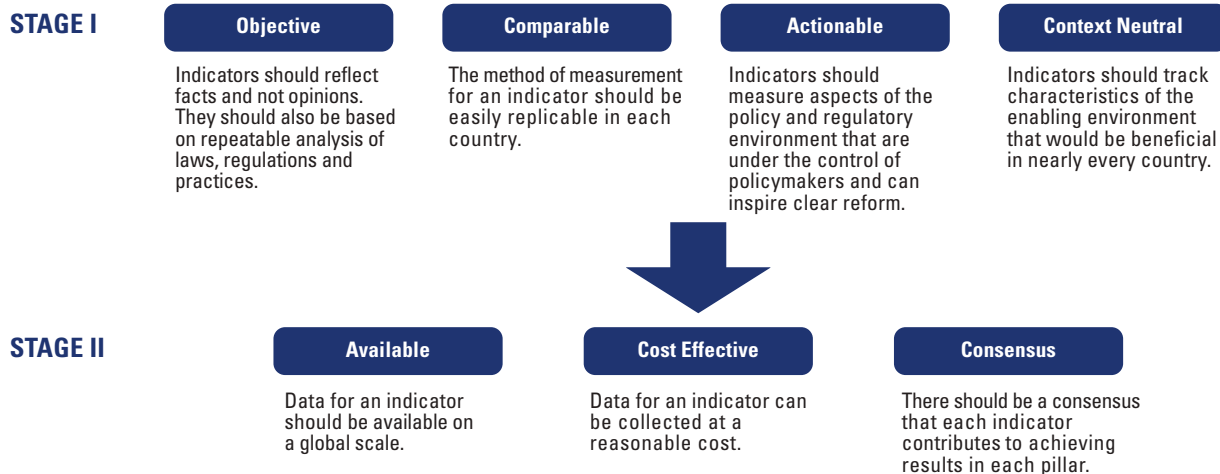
STAGE I

Objective

Indicators should reflect facts and not opinions. They should also be based on repeatable analysis of laws, regulations and practices.

Comparable

The method of measurement for an indicator should be easily replicable in each country.

Actionable

Indicators should measure aspects of the policy and regulatory environment that are under the control of policymakers and can inspire clear reform.

Context Neutral

Indicators should track characteristics of the enabling environment that would be beneficial in nearly every country.

STAGE II

Available

Data for an indicator should be available on a global scale.

Cost Effective

Data for an indicator can be collected at a reasonable cost.

Consensus

There should be a consensus that each indicator contributes to achieving results in each pillar.